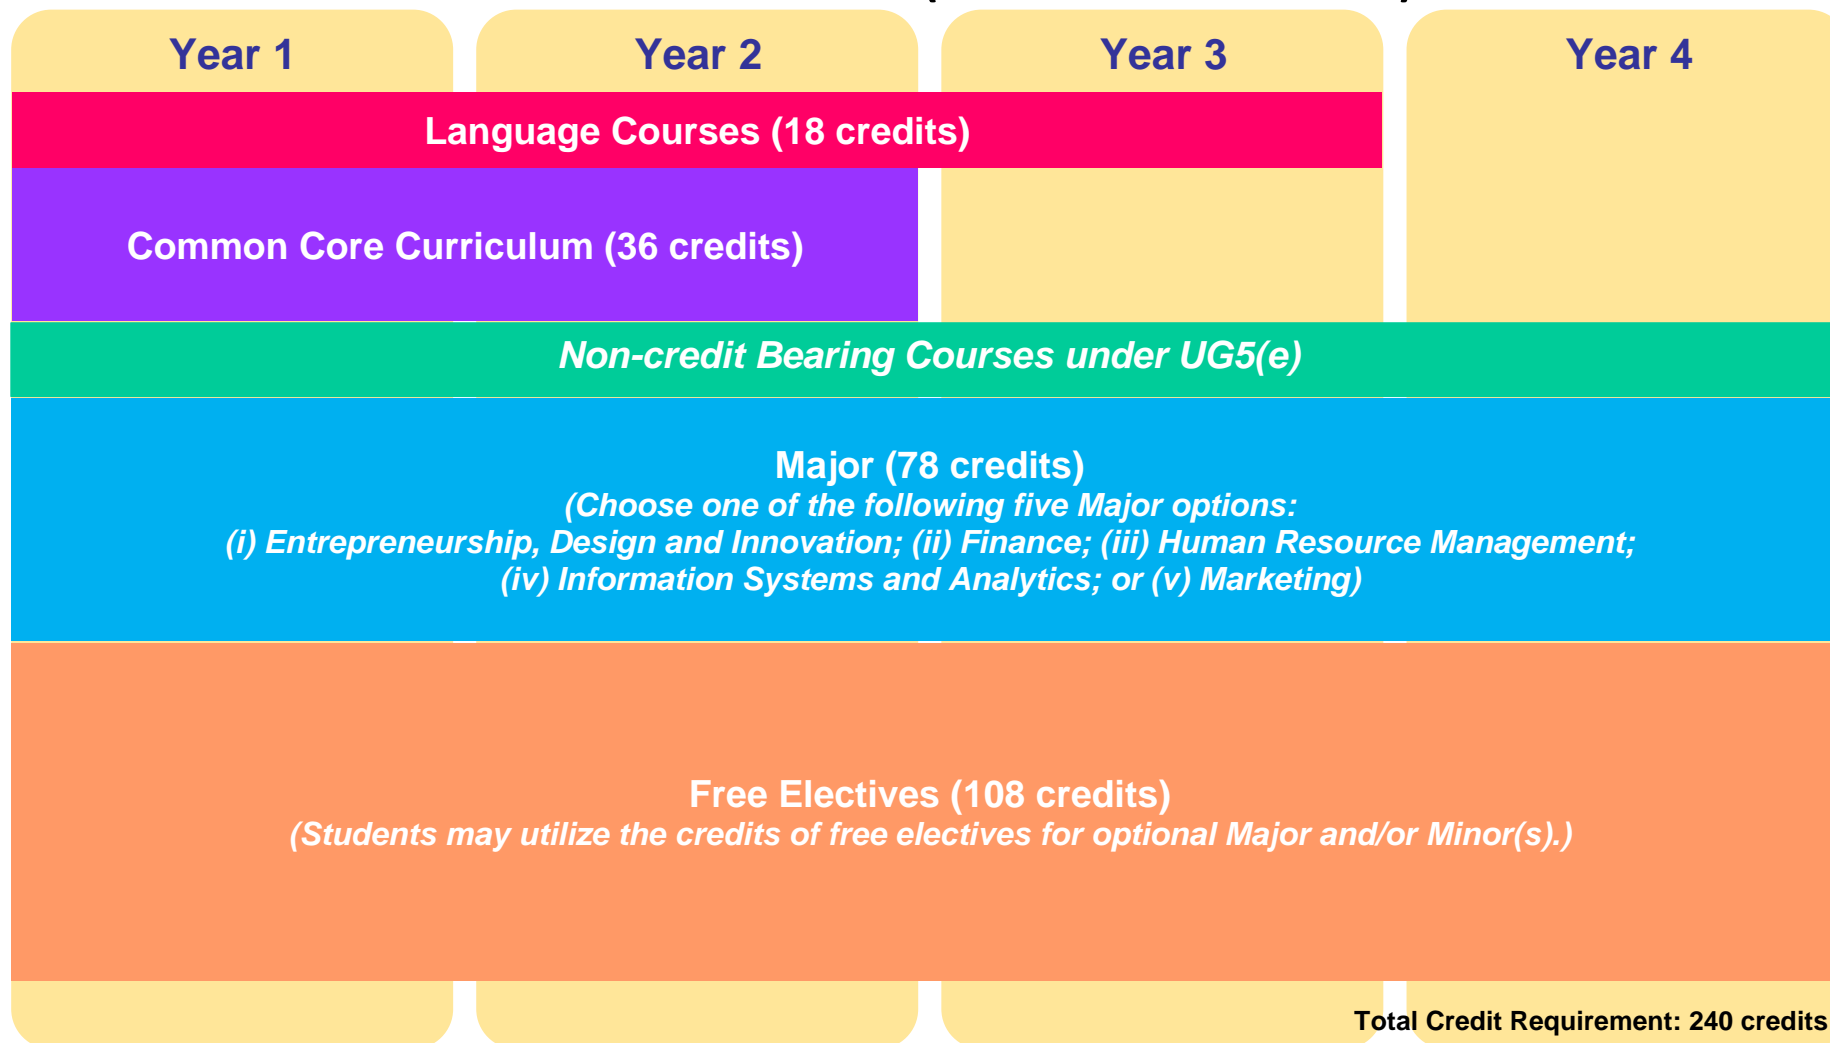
Year 1

Year 2

Year 3

Year 4

Language Courses (18 credits)

Common Core Curriculum (36 credits)

Non-credit Bearing Courses under UG5(e)

Major (78 credits)
(Choose one of the following five Major options:
(i) Entrepreneurship, Design and Innovation; (ii) Finance; (iii) Human Resource Management;
(iv) Information Systems and Analytics; or (v) Marketing)

Free Electives (108 credits)
(Students may utilize the credits of free electives for optional Major and/or Minor(s).)

Total Credit Requirement: 240 credits